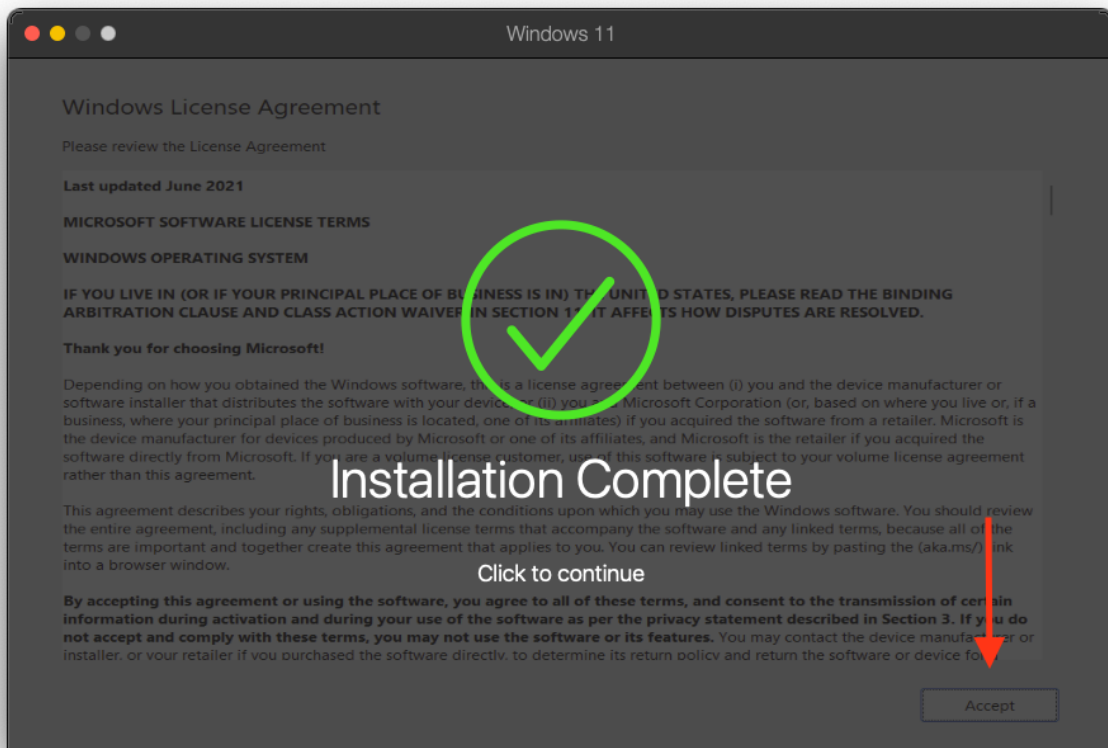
Windows 11

Windows License Agreement

Please review the License Agreement

**Last updated June 2021**

**MICROSOFT SOFTWARE LICENSE TERMS**

**WINDOWS OPERATING SYSTEM**

**IF YOU LIVE IN (OR IF YOUR PRINCIPAL PLACE OF BUSINESS IS IN) THE UNITED STATES, PLEASE READ THE BINDING ARBITRATION CLAUSE AND CLASS ACTION WAIVER IN SECTION 11. IT AFFECTS HOW DISPUTES ARE RESOLVED.**

**Thank you for choosing Microsoft!**

Depending on how you obtained the Windows software, this is a license agreement between (i) you and the device manufacturer or software installer that distributes the software with your device; or (ii) you and Microsoft Corporation (or, based on where you live or, if a business, where your principal place of business is located, one of its affiliates) if you acquired the software from a retailer. Microsoft is the device manufacturer for devices produced by Microsoft or one of its affiliates, and Microsoft is the retailer if you acquired the software directly from Microsoft. If you are a volume license customer, use of this software is subject to your volume license agreement rather than this agreement.

This agreement describes your rights, obligations, and the conditions upon which you may use the Windows software. You should review the entire agreement, including any supplemental license terms that accompany the software and any linked terms, because all of the terms are important and together create this agreement that applies to you. You can review linked terms by pasting the (aka.ms/) link into a browser window.

**By accepting this agreement or using the software, you agree to all of these terms, and consent to the transmission of certain information during activation and during your use of the software as per the privacy statement described in Section 3. If you do not accept and comply with these terms, you may not use the software or its features.** You may contact the device manufacturer or installer, or your retailer if you purchased the software directly, to determine its return policy and return the software or device for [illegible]

Installation Complete

Click to continue

Accept